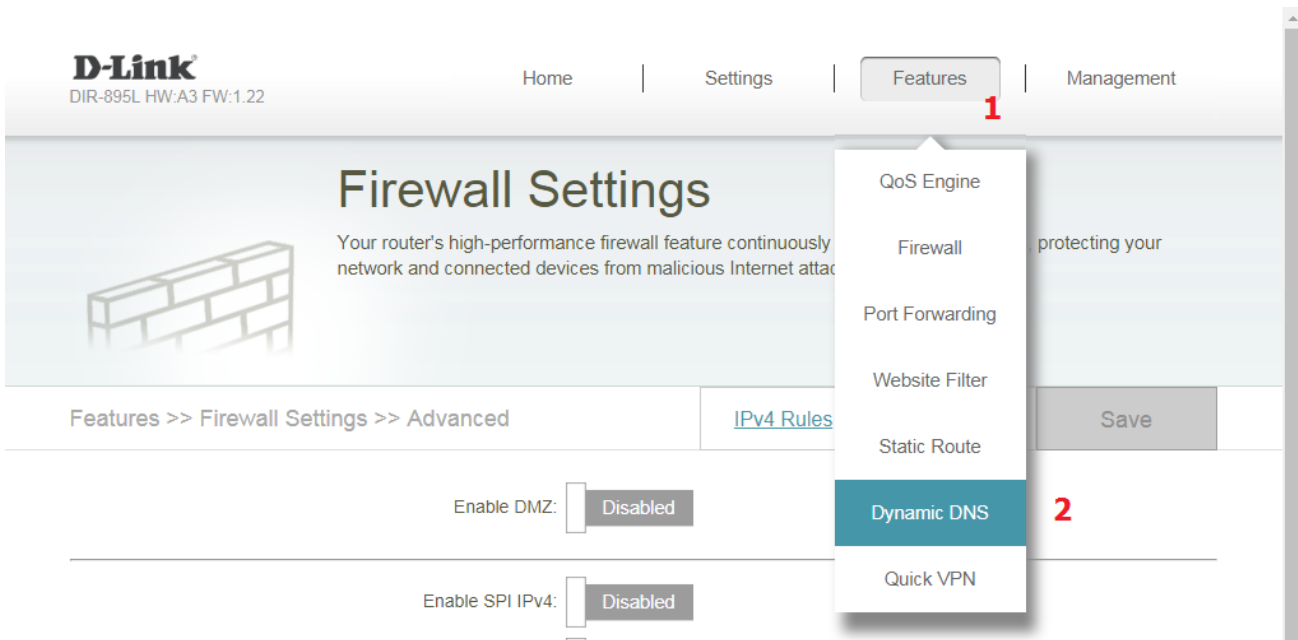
D-Link®
DIR-895L HW:A3 FW:1.22

Home | Settings | Features | Management

1

Firewall Settings

Your router's high-performance firewall feature continuously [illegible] protecting your network and connected devices from malicious Internet attac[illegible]

QoS Engine
Firewall
Port Forwarding
Website Filter
Static Route
Dynamic DNS
Quick VPN

2

Features >> Firewall Settings >> Advanced

IPv4 Rules

Save

Enable DMZ: Disabled

Enable SPI IPv4: Disabled